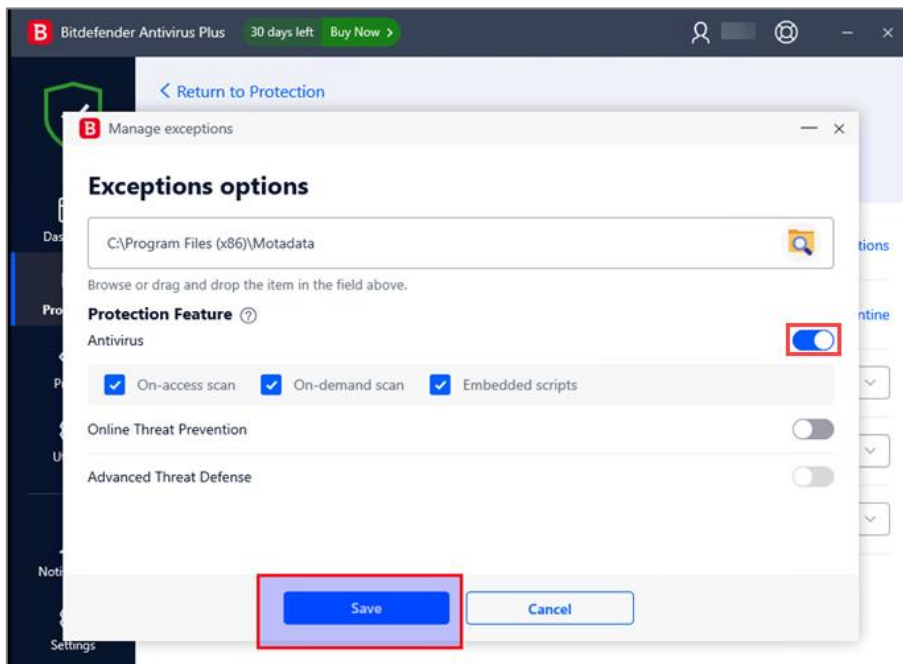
B Bitdefender Antivirus Plus 30 days left Buy Now >

< Return to Protection

Das

Pro

P

U

Noti

Settings

tions

ntine

B Manage exceptions

Exceptions options

C:\Program Files (x86)\Motadata

Browse or drag and drop the item in the field above.

Protection Feature ?

Antivirus

On-access scan On-demand scan Embedded scripts

Online Threat Prevention

Advanced Threat Defense

Save Cancel